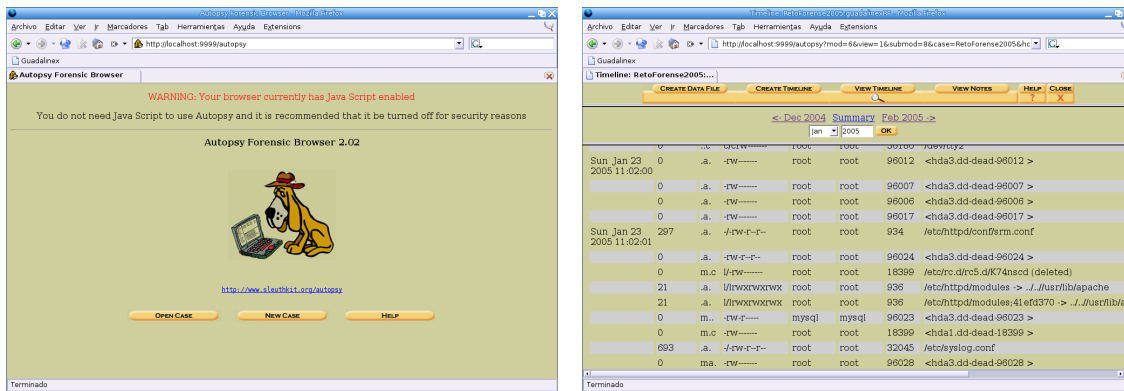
Autopsy Forensic Browser - Mozilla Firefox

Archivo Editar Ver Ir Marcadores Tab Herramientas Ayuda Extensions

http://localhost:9999/autopsy

Guadalinex

Autopsy Forensic Browser

WARNING: Your browser currently has Java Script enabled

You do not need Java Script to use Autopsy and it is recommended that it be turned off for security reasons

Autopsy Forensic Browser 2.02

http://www.sleuthkit.org/autopsy

OPEN CASE NEW CASE HELP

Terminado

Timeline: RetoForense2005:guadalinex - Mozilla Firefox

Archivo Editar Ver Ir Marcadores Tab Herramientas Ayuda Extensions

http://localhost:9999/autopsy?mod=6&view=1&submod=8&case=RetoForense2005&hc

Guadalinex

Timeline: RetoForense2005:...

CREATE DATA FILE CREATE TIMELINE VIEW TIMELINE VIEW NOTES HELP ? CLOSE X

<- Dec 2004 Summary Feb 2005 ->

jan 2005 OK

| | | | | | | | |
|---|---|---|---|---|---|---|---|
| Sun Jan 23 2005 11:02:00 | 0 | .a. | -rw------- | root | root | 96012 | <hda3.dd-dead-96012 > |
| | 0 | .a. | -rw------- | root | root | 96007 | <hda3.dd-dead-96007 > |
| | 0 | .a. | -rw------- | root | root | 96006 | <hda3.dd-dead-96006 > |
| | 0 | .a. | -rw------- | root | root | 96017 | <hda3.dd-dead-96017 > |
| Sun Jan 23 2005 11:02:01 | 297 | .a. | -/-rw-r--r-- | root | root | 934 | /etc/httpd/conf/srm.conf |
| | 0 | .a. | -rw-r--r-- | root | root | 96024 | <hda3.dd-dead-96024 > |
| | 0 | m.c | l/-rw------- | root | root | 18399 | /etc/rc.d/rc5.d/K74nscd (deleted) |
| | 21 | .a. | l/lrwxrwxrwx | root | root | 936 | /etc/httpd/modules -> ../../usr/lib/apache |
| | 21 | .a. | l/lrwxrwxrwx | root | root | 936 | /etc/httpd/modules;41efd370 -> ../../usr/lib/a |
| | 0 | m.. | -rw-r--r-- | mysql | mysql | 96023 | <hda3.dd-dead-96023 > |
| | 0 | m.c | -rw------- | root | root | 18399 | <hda1.dd-dead-18399 > |
| | 693 | .a. | -/-rw-r--r-- | root | root | 32045 | /etc/syslog.conf |
| | 0 | ma. | -rw------- | root | root | 96028 | <hda3.dd-dead-96028 > |

Terminado